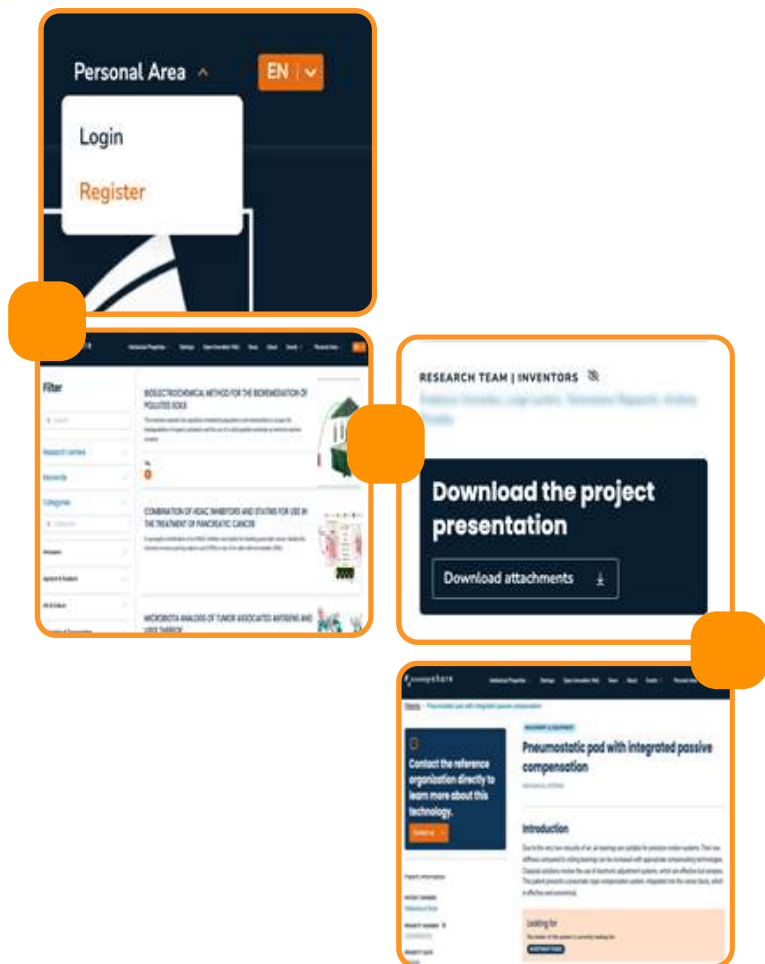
Personal Area

EN

Login

Register

Filter

Research centers

Keywords

Categories

BIOELECTROCHEMICAL METHOD FOR THE BIOREMEDIATION OF POLLUTED SOILS

COMBINATION OF HDAC INHIBITORS AND STATINS FOR USE IN THE TREATMENT OF PANCREATIC CANCER

MICROBIOTA ANALYSIS OF TUMOR ASSOCIATED ANTIGENS AND USES THEREOF

RESEARCH TEAM | INVENTORS

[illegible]

Download the project presentation

Download attachments

Contact the reference organization directly to learn more about this technology.

Pneumostatic pod with integrated passive compensation

Introduction

Due to the very low viscosity of air, air bearings are suitable for precision motion systems. Their low stiffness compared to rolling bearings can be increased with appropriate compensating technologies. Classical solutions involve the use of electronic adjustment systems, which are effective but complex. This patent presents a pneumatic input compensation system, integrated into the various block, which is effective and economical.

Looking for